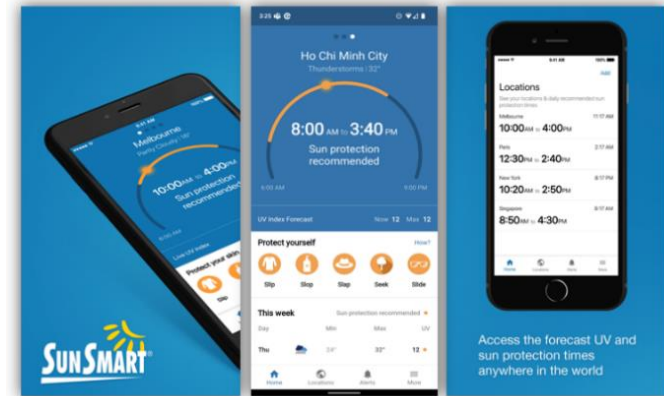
Melbourne
Partly Cloudy · 18°
10:00AM to 4:00PM
Sun protection recommended
Live UV Index
Protect your skin
Slip

SunSmart

3:25
Ho Chi Minh City
Thunderstorms · 32°
8:00AM to 3:40PM
Sun protection recommended
6:00 AM
6:00 PM
UV Index Forecast
Now 12
Max 12
Protect yourself
How?
Slip
Slop
Slap
Seek
Slide
This week
Sun protection recommended
Day
Min
Max
UV
Thu
24°
33°
12
Home
Locations
Alerts
More

9:41 AM
100%
Add
Locations
See your locations & daily recommended sun protection times
Melbourne
11:17 AM
10:00AM to 4:00PM
Paris
2:17 AM
12:30PM to 2:40PM
New York
8:17 PM
10:20AM to 2:50PM
Singapore
8:17 AM
8:50AM to 4:30PM
Home
Locations
Alerts
More

Access the forecast UV and sun protection times anywhere in the world